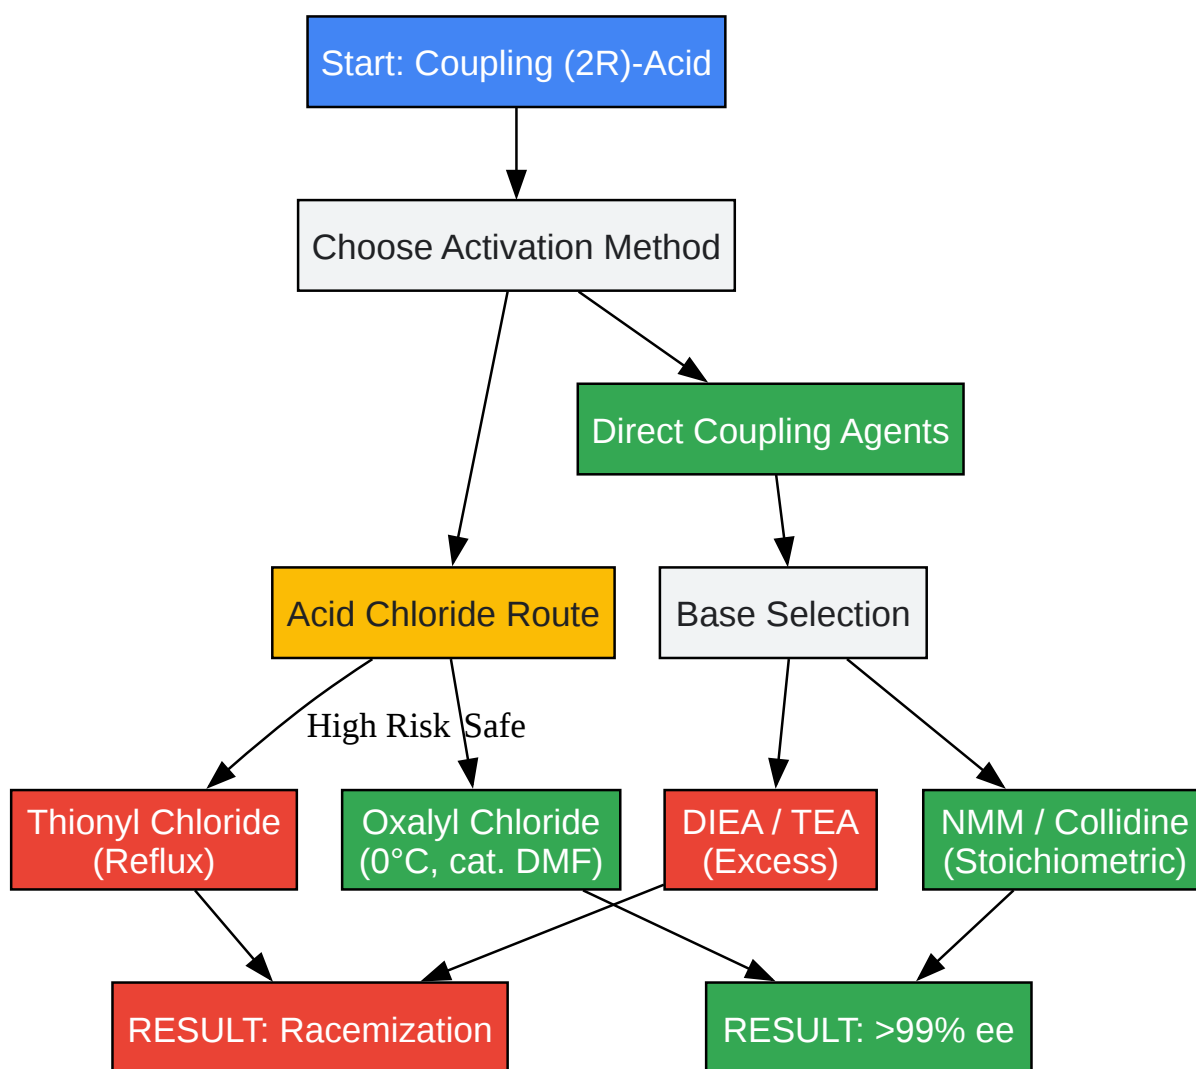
Start: Coupling (2R)-Acid

Choose Activation Method

Direct Coupling Agents

Acid Chloride Route

Base Selection

High Risk

Safe

Thionyl Chloride (Reflux)

Oxalyl Chloride (0°C, cat. DMF)

DIEA / TEA (Excess)

NMM / Collidine (Stoichiometric)

RESULT: Racemization

RESULT: >99% ee